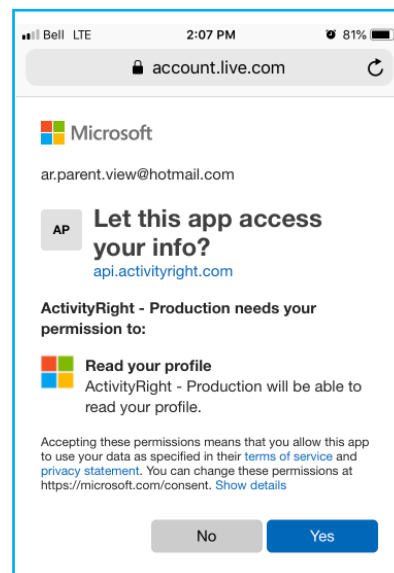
Bell LTE 2:07 PM 81%

account.live.com

Microsoft

ar.parent.view@hotmail.com

AP

Let this app access your info?

api.activityright.com

ActivityRight - Production needs your permission to:

Read your profile

ActivityRight - Production will be able to read your profile.

Accepting these permissions means that you allow this app to use your data as specified in their terms of service and privacy statement. You can change these permissions at https://microsoft.com/consent. Show details

No

Yes